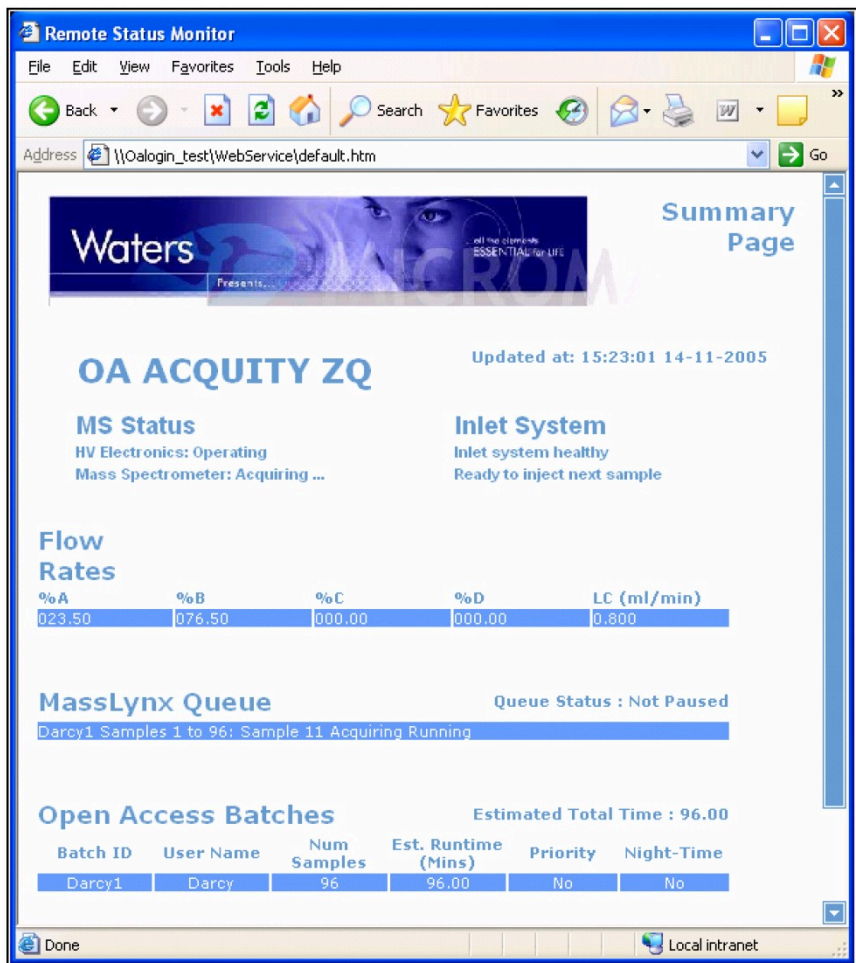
Remote Status Monitor

File Edit View Favorites Tools Help

Back Search Favorites

Address \\Oalogin_test\WebService\default.htm Go

Waters
Presents...
all the elements
ESSENTIAL for LIFE

Summary Page

OA ACQUITY ZQ

Updated at: 15:23:01 14-11-2005

MS Status
HV Electronics: Operating
Mass Spectrometer: Acquiring ...

Inlet System
Inlet system healthy
Ready to inject next sample

Flow Rates

| %A | %B | %C | %D | LC (ml/min) |
|---|---|---|---|---|
| 023.50 | 076.50 | 000.00 | 000.00 | 0.800 |

MassLynx Queue

Queue Status : Not Paused

Darcy1 Samples 1 to 96: Sample 11 Acquiring Running

Open Access Batches

Estimated Total Time : 96.00

| Batch ID | User Name | Num Samples | Est. Runtime (Mins) | Priority | Night-Time |
|---|---|---|---|---|---|
| Darcy1 | Darcy | 96 | 96.00 | No | No |

Done

Local intranet